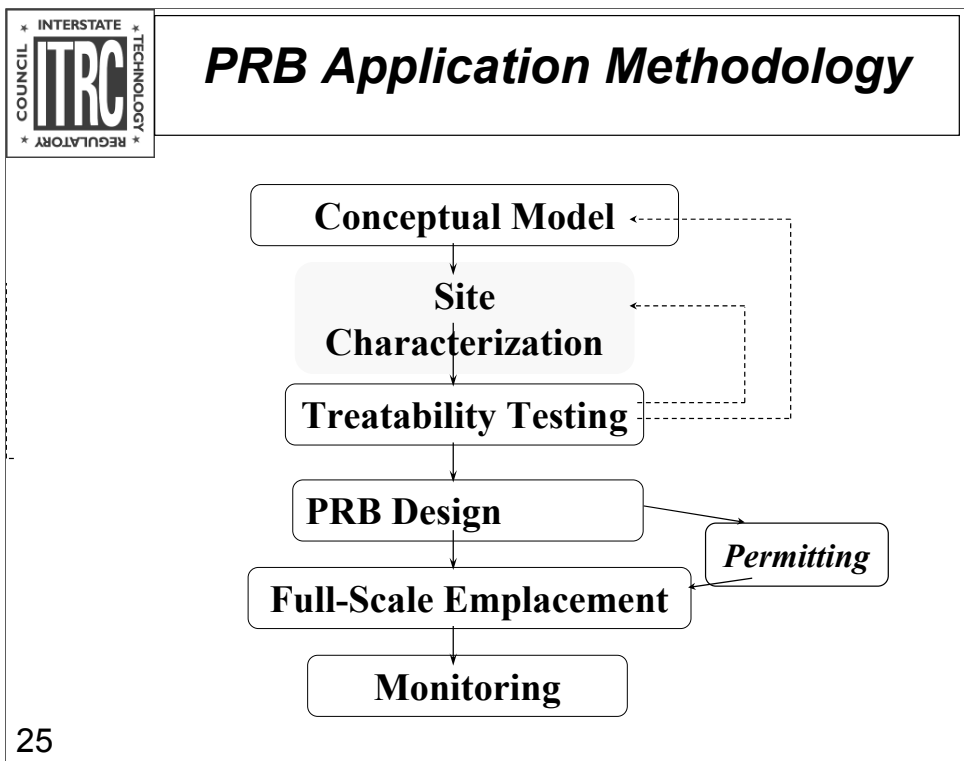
INTERSTATE
TECHNOLOGY
REGULATORY
COUNCIL
ITRC

PRB Application Methodology

Conceptual Model

Site Characterization

Treatability Testing

PRB Design

Permitting

Full-Scale Emplacement

Monitoring

25